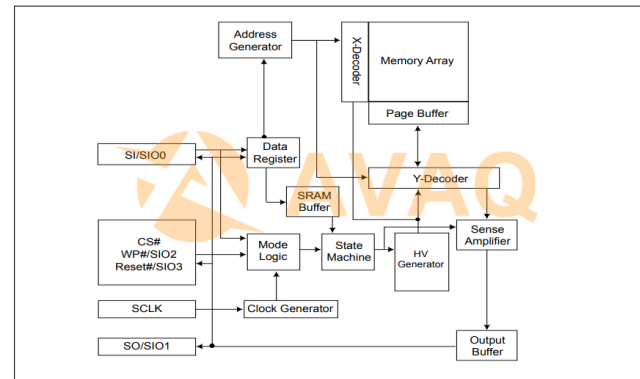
Address Generator

X-Decoder

Memory Array

Page Buffer

SI/SIO0

Data Register

AVAQ

Y-Decoder

SRAM Buffer

CS#
WP#/SIO2
Reset#/SIO3

Mode Logic

State Machine

HV Generator

Sense Amplifier

SCLK

Clock Generator

SO/SIO1

Output Buffer